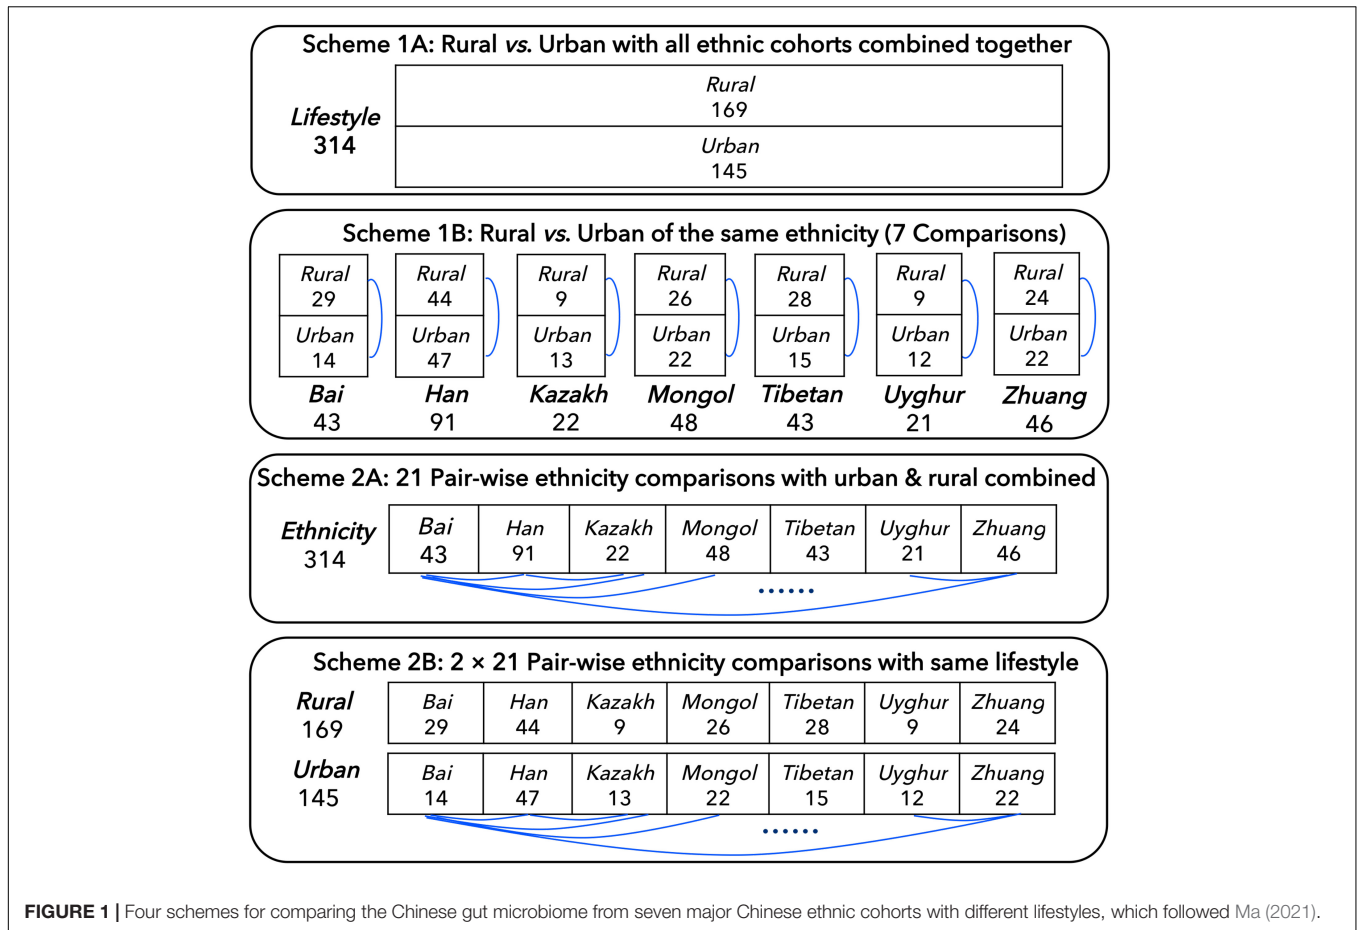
Scheme 1A: Rural *vs.* Urban with all ethnic cohorts combined together

Lifestyle
314

| Rural 169 |
|---|
| Urban 145 |

Scheme 1B: Rural *vs.* Urban of the same ethnicity (7 Comparisons)

| Rural 29 | Rural 44 | Rural 9 | Rural 26 | Rural 28 | Rural 9 | Rural 24 |
|---|---|---|---|---|---|---|
| Urban 14 | Urban 47 | Urban 13 | Urban 22 | Urban 15 | Urban 12 | Urban 22 |
| Bai 43 | Han 91 | Kazakh 22 | Mongol 48 | Tibetan 43 | Uyghur 21 | Zhuang 46 |

Scheme 2A: 21 Pair-wise ethnicity comparisons with urban & rural combined

Ethnicity
314

| Bai 43 | Han 91 | Kazakh 22 | Mongol 48 | Tibetan 43 | Uyghur 21 | Zhuang 46 |
|---|---|---|---|---|---|---|

......

Scheme 2B: 2 × 21 Pair-wise ethnicity comparisons with same lifestyle

Rural
169

| Bai 29 | Han 44 | Kazakh 9 | Mongol 26 | Tibetan 28 | Uyghur 9 | Zhuang 24 |
|---|---|---|---|---|---|---|

Urban
145

| Bai 14 | Han 47 | Kazakh 13 | Mongol 22 | Tibetan 15 | Uyghur 12 | Zhuang 22 |
|---|---|---|---|---|---|---|

......

FIGURE 1 | Four schemes for comparing the Chinese gut microbiome from seven major Chinese ethnic cohorts with different lifestyles, which followed Ma (2021).